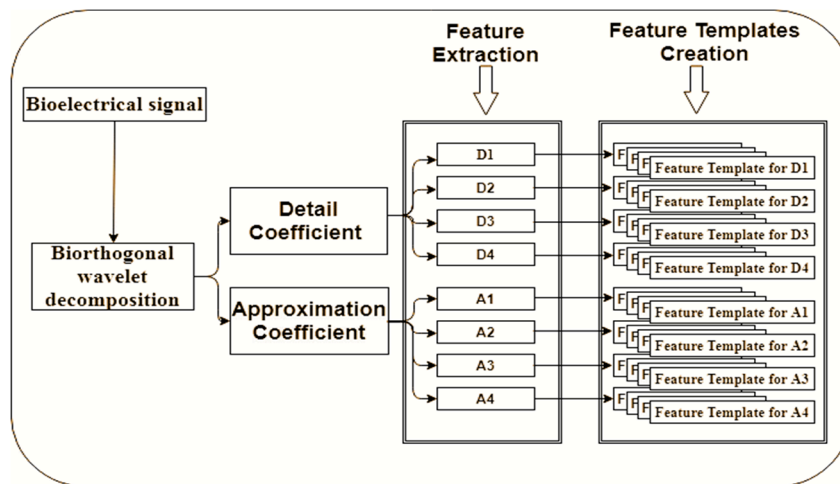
Feature Extraction

Feature Templates Creation

Bioelectrical signal

Biorthogonal wavelet decomposition

Detail Coefficient

Approximation Coefficient

D1
D2
D3
D4
A1
A2
A3
A4

F F Feature Template for D1
F F Feature Template for D2
F F Feature Template for D3
F F Feature Template for D4
F F Feature Template for A1
F F Feature Template for A2
F F Feature Template for A3
F F Feature Template for A4